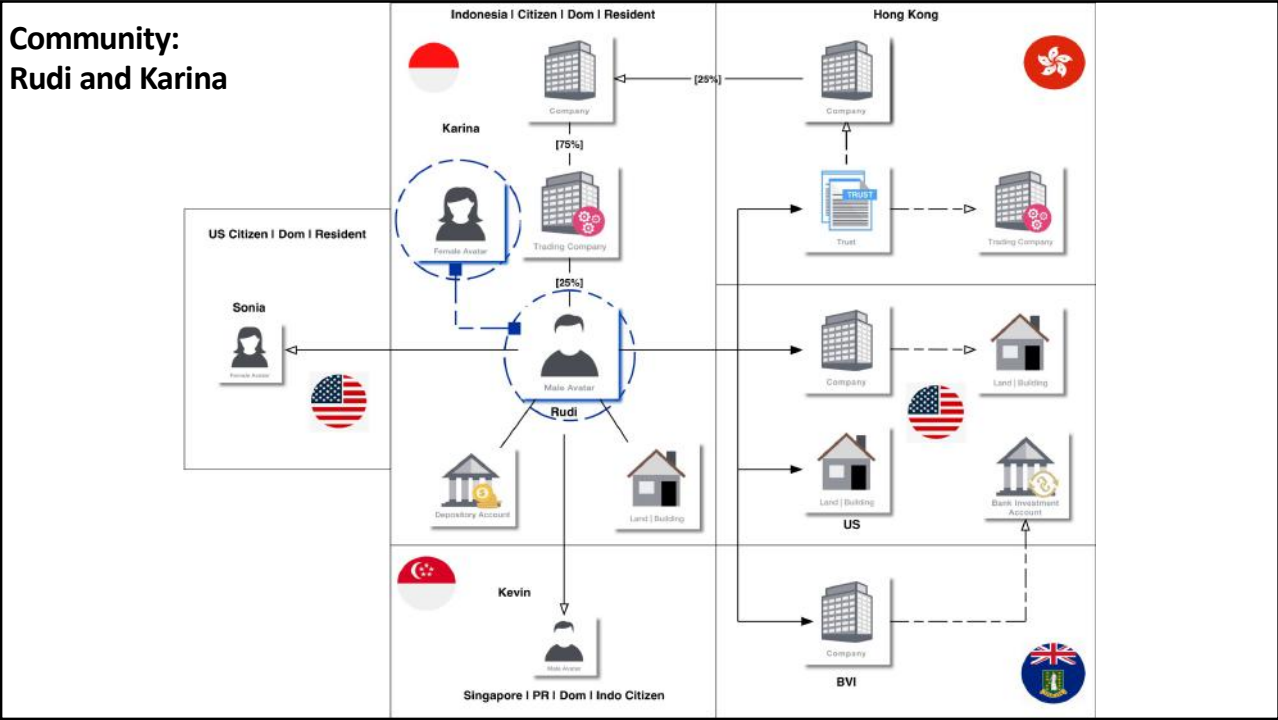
Community:
Rudi and Karina

Indonesia | Citizen | Dom | Resident

Company

[25%]

Hong Kong

Company

Karina

[75%]

Trading Company

Female Avatar

TRUST

Trust

Trading Company

US Citizen | Dom | Resident

[25%]

Sonia

Female Avatar

Male Avatar

Rudi

Company

Land | Building

Depository Account

Land | Building

Land | Building

US

Bank Investment Account

Kevin

Male Avatar

Company

BVI

Singapore | PR | Dom | Indo Citizen